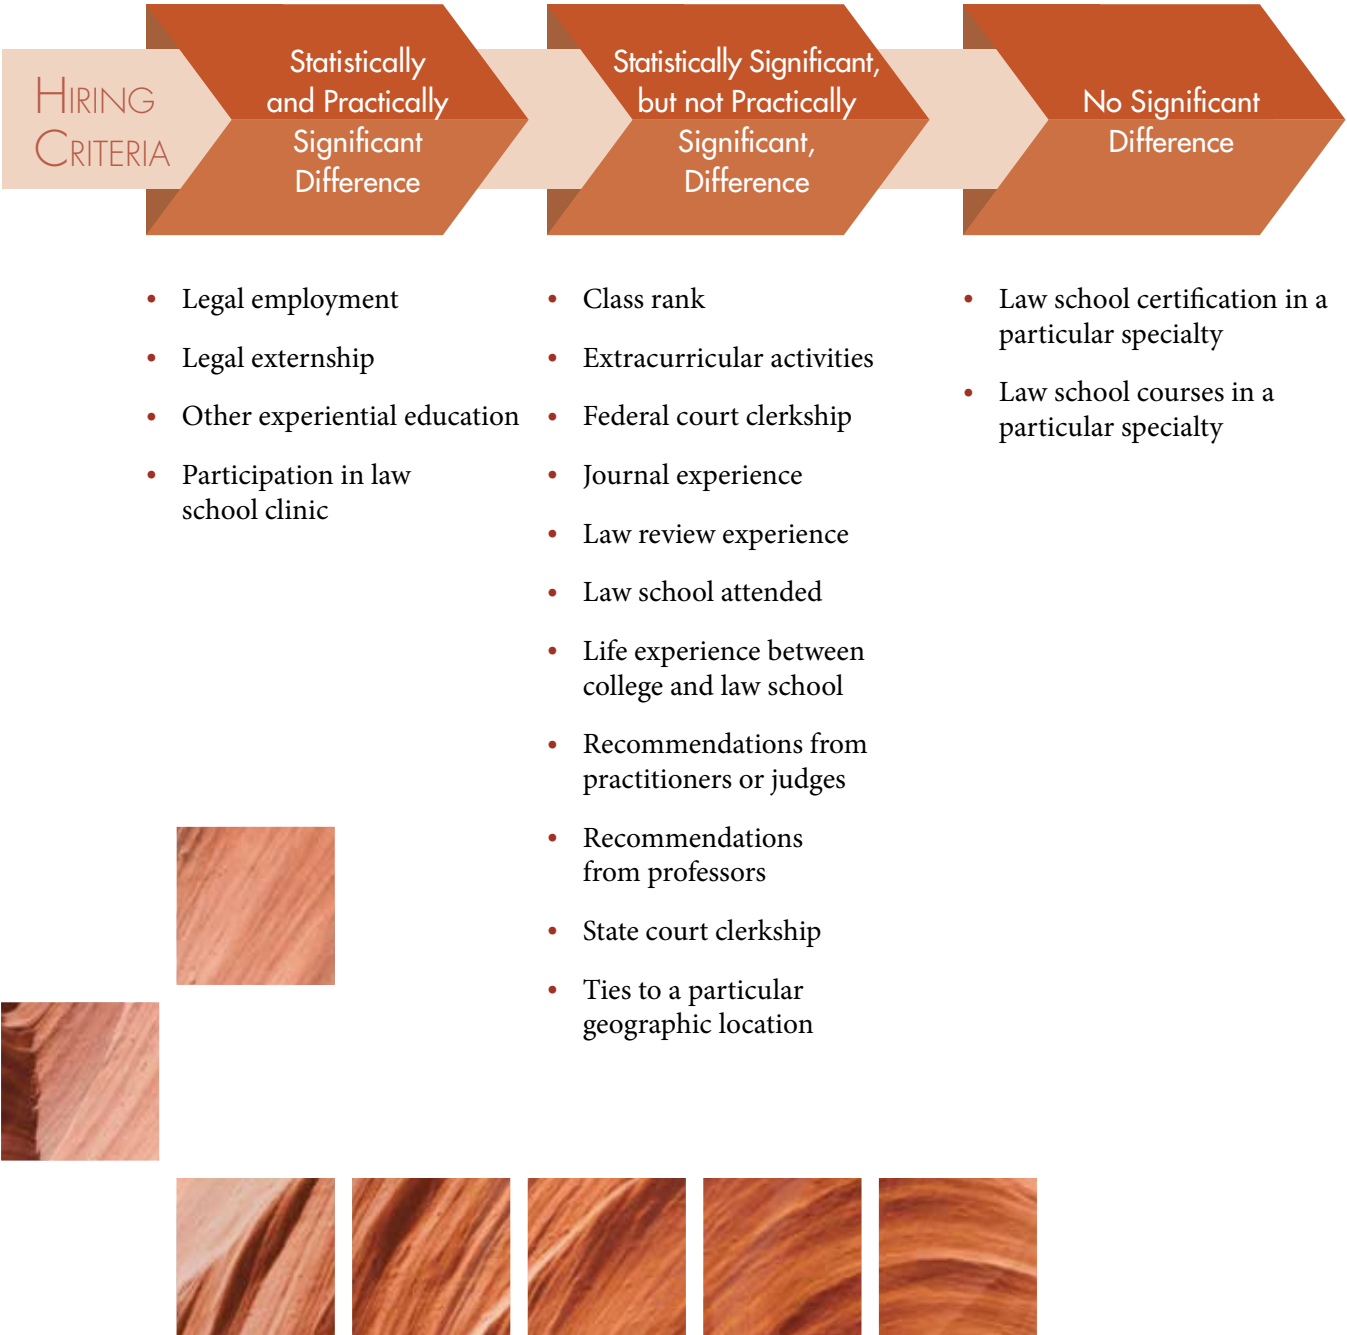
HIRING CRITERIA

Statistically and Practically Significant Difference

Statistically Significant, but not Practically Significant, Difference

No Significant Difference

- Legal employment
- Legal externship
- Other experiential education
- Participation in law school clinic

- Class rank
- Extracurricular activities
- Federal court clerkship
- Journal experience
- Law review experience
- Law school attended
- Life experience between college and law school
- Recommendations from practitioners or judges
- Recommendations from professors
- State court clerkship
- Ties to a particular geographic location

- Law school certification in a particular specialty
- Law school courses in a particular specialty